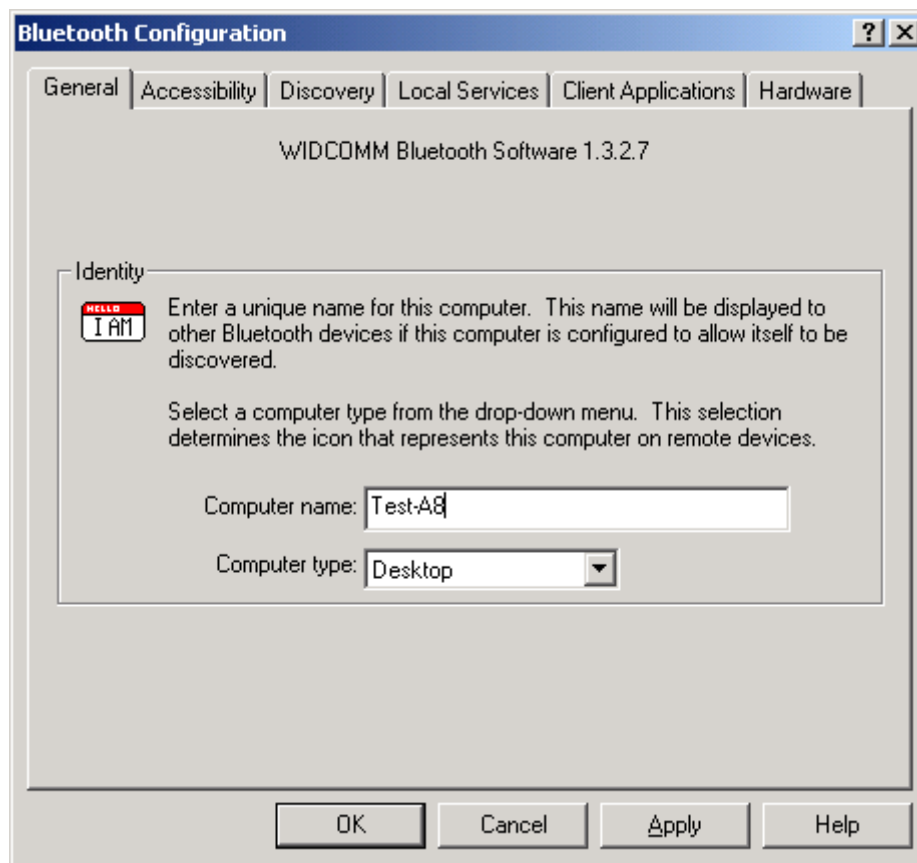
Bluetooth Configuration

?
X

General | Accessibility | Discovery | Local Services | Client Applications | Hardware

WIDCOMM Bluetooth Software 1.3.2.7

Identity

HELLO
I AM

Enter a unique name for this computer. This name will be displayed to other Bluetooth devices if this computer is configured to allow itself to be discovered.

Select a computer type from the drop-down menu. This selection determines the icon that represents this computer on remote devices.

Computer name: Test-A8

Computer type: Desktop

OK
Cancel
Apply
Help